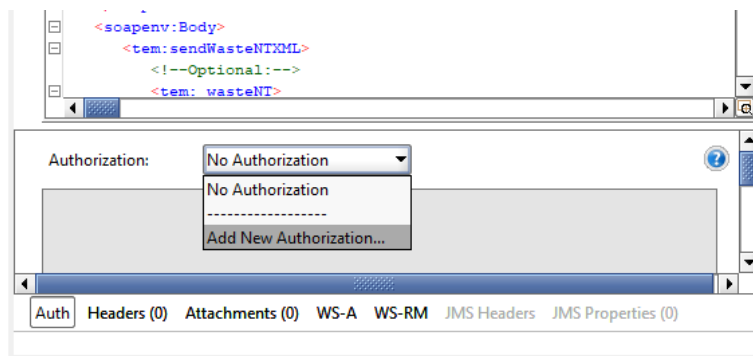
<soapenv:Body>
<tem:sendWasteNTXML>
<!--Optional:-->
<tem: wasteNT>

Authorization: No Authorization

No Authorization
------------------
Add New Authorization...

Auth Headers (0) Attachments (0) WS-A WS-RM JMS Headers JMS Properties (0)